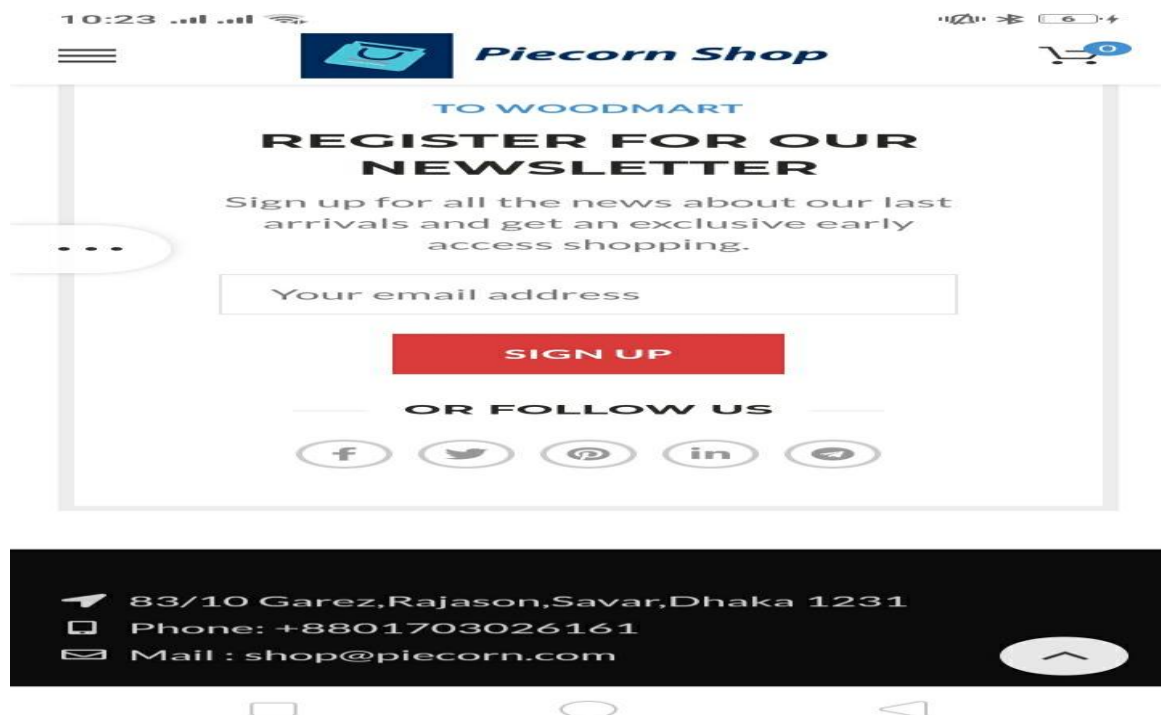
10:23

6

Piecorn Shop

0

TO WOODMART

REGISTER FOR OUR NEWSLETTER

Sign up for all the news about our last arrivals and get an exclusive early access shopping.

Your email address

SIGN UP

OR FOLLOW US

in

83/10 Garez,Rajason,Savar,Dhaka 1231
Phone: +8801703026161
Mail : shop@piecorn.com